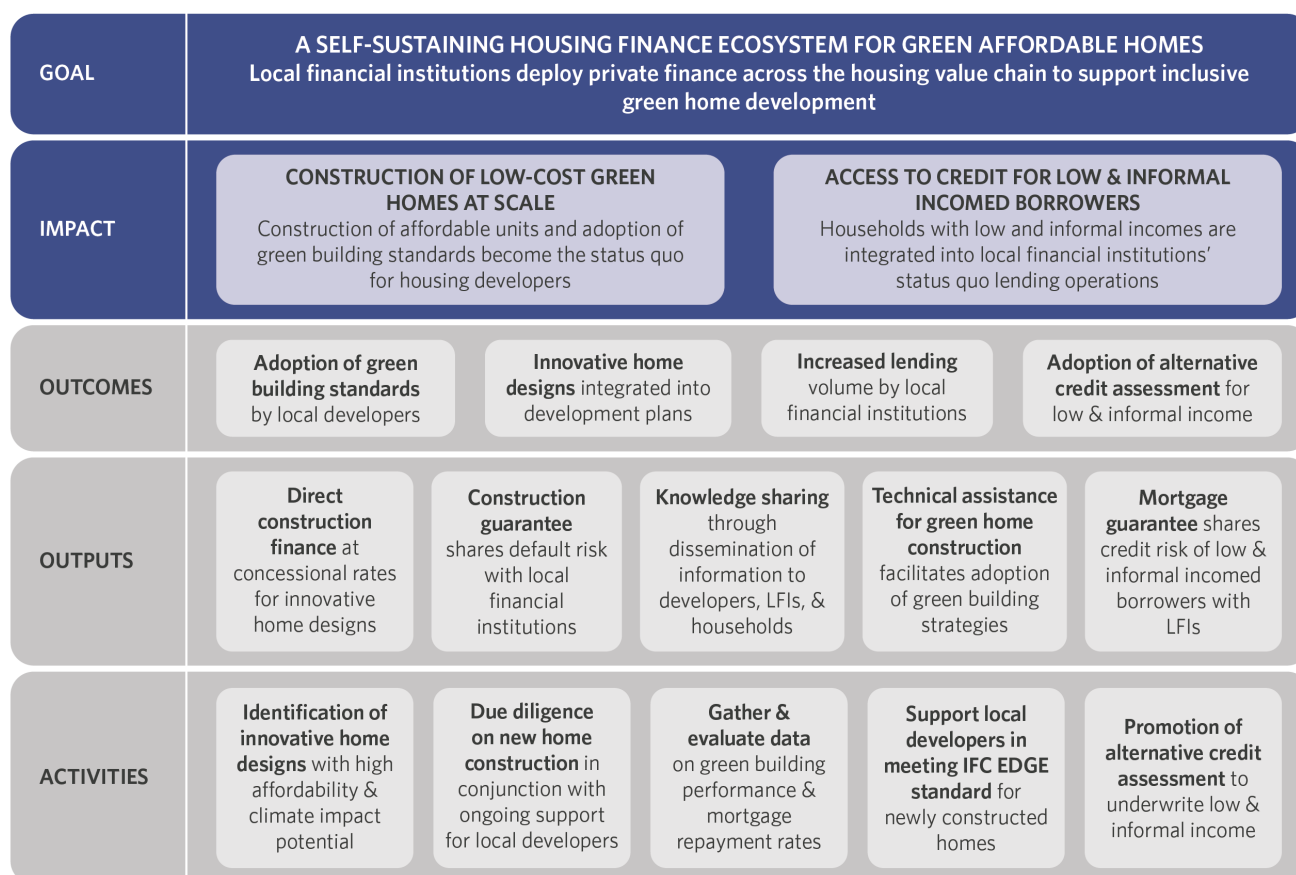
GOAL

A SELF-SUSTAINING HOUSING FINANCE ECOSYSTEM FOR GREEN AFFORDABLE HOMES
Local financial institutions deploy private finance across the housing value chain to support inclusive green home development

IMPACT

CONSTRUCTION OF LOW-COST GREEN HOMES AT SCALE
Construction of affordable units and adoption of green building standards become the status quo for housing developers

ACCESS TO CREDIT FOR LOW & INFORMAL INCOMED BORROWERS
Households with low and informal incomes are integrated into local financial institutions' status quo lending operations

OUTCOMES

Adoption of green building standards by local developers

Innovative home designs integrated into development plans

Increased lending volume by local financial institutions

Adoption of alternative credit assessment for low & informal income

OUTPUTS

Direct construction finance at concessional rates for innovative home designs

Construction guarantee shares default risk with local financial institutions

Knowledge sharing through dissemination of information to developers, LFIs, & households

Technical assistance for green home construction facilitates adoption of green building strategies

Mortgage guarantee shares credit risk of low & informal incomed borrowers with LFIs

ACTIVITIES

Identification of innovative home designs with high affordability & climate impact potential

Due diligence on new home construction in conjunction with ongoing support for local developers

Gather & evaluate data on green building performance & mortgage repayment rates

Support local developers in meeting IFC EDGE standard for newly constructed homes

Promotion of alternative credit assessment to underwrite low & informal income